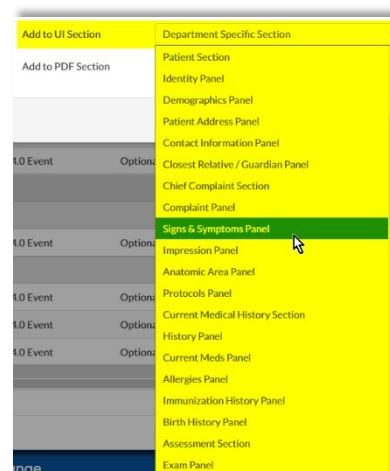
Add to UI Section

Add to PDF Section

Department Specific Section

Patient Section
Identity Panel
Demographics Panel
Patient Address Panel
Contact Information Panel
Closest Relative / Guardian Panel
Chief Complaint Section
Complaint Panel
Signs & Symptoms Panel
Impression Panel
Anatomic Area Panel
Protocols Panel
Current Medical History Section
History Panel
Current Meds Panel
Allergies Panel
Immunization History Panel
Birth History Panel
Assessment Section
Exam Panel

4.0 Event Optiona
4.0 Event Optiona
4.0 Event Optiona
4.0 Event Optiona
4.0 Event Optiona

nge